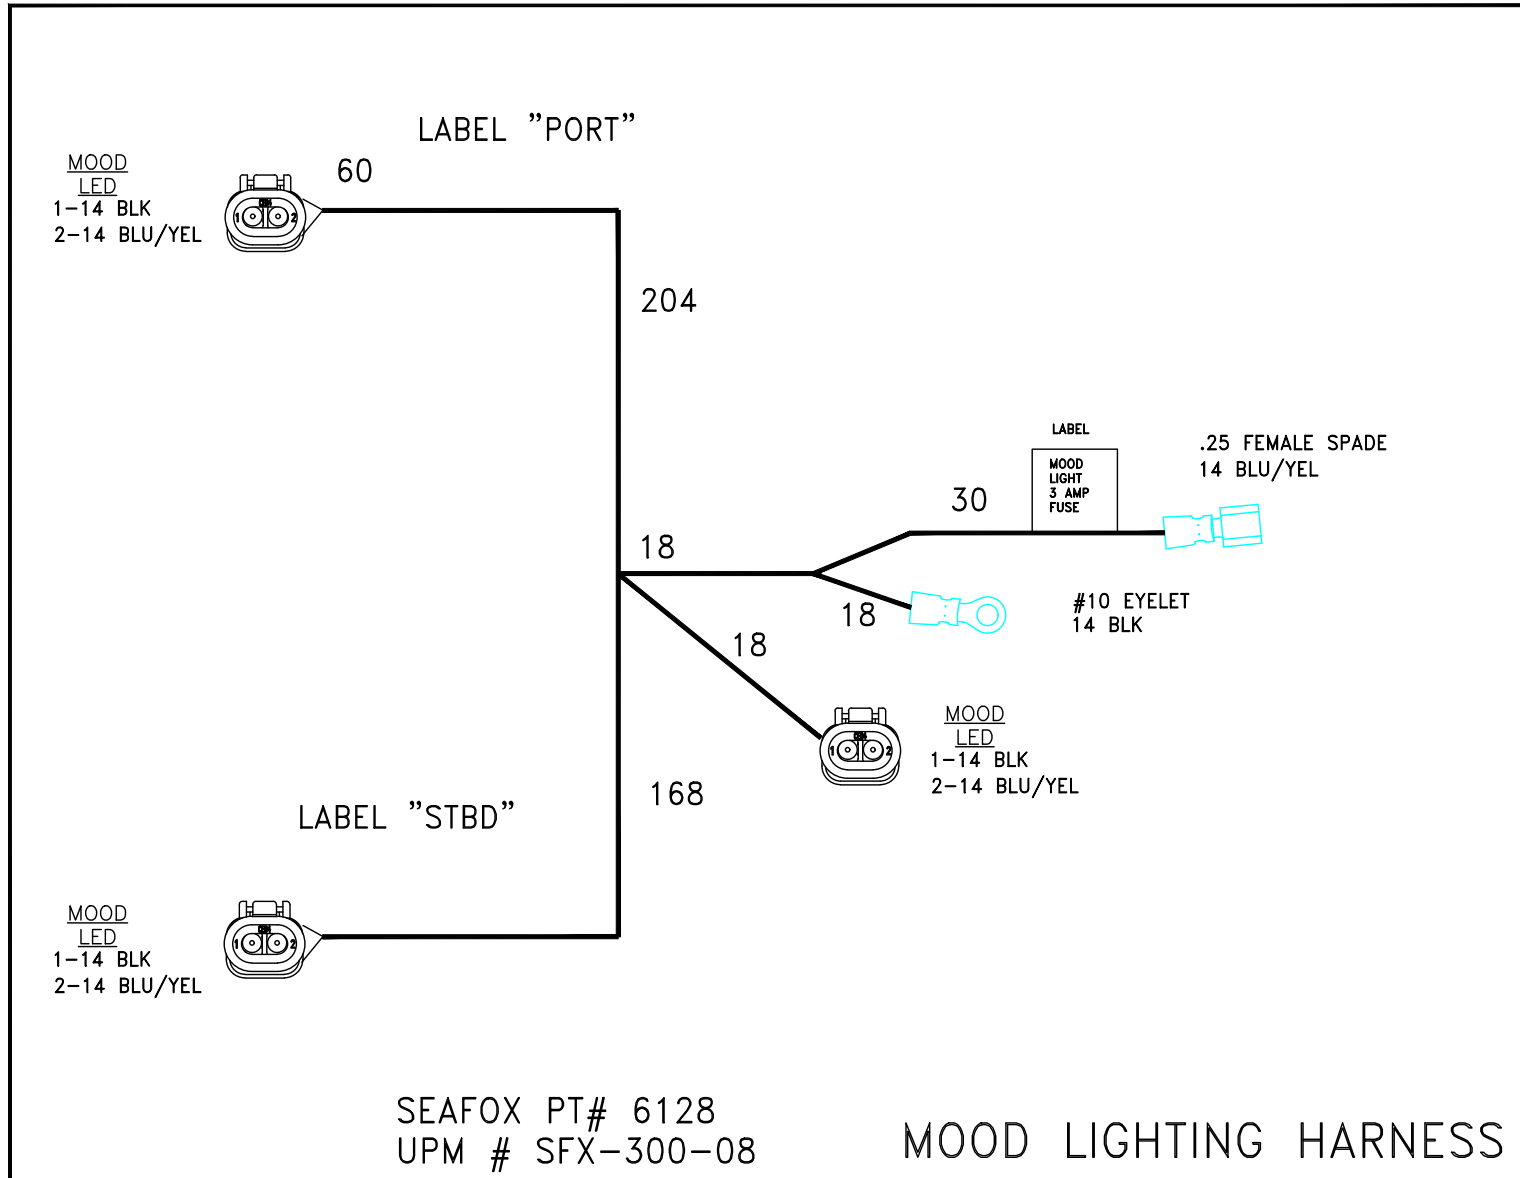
LABEL "PORT"

MOOD
LED
1–14 BLK
2–14 BLU/YEL

60

204

LABEL

MOOD
LIGHT
3 AMP
FUSE

.25 FEMALE SPADE
14 BLU/YEL

30

18

18

#10 EYELET
14 BLK

18

MOOD
LED
1–14 BLK
2–14 BLU/YEL

168

LABEL "STBD"

MOOD
LED
1–14 BLK
2–14 BLU/YEL

SEAFOX PT# 6128
UPM # SFX–300–08

MOOD LIGHTING HARNESS